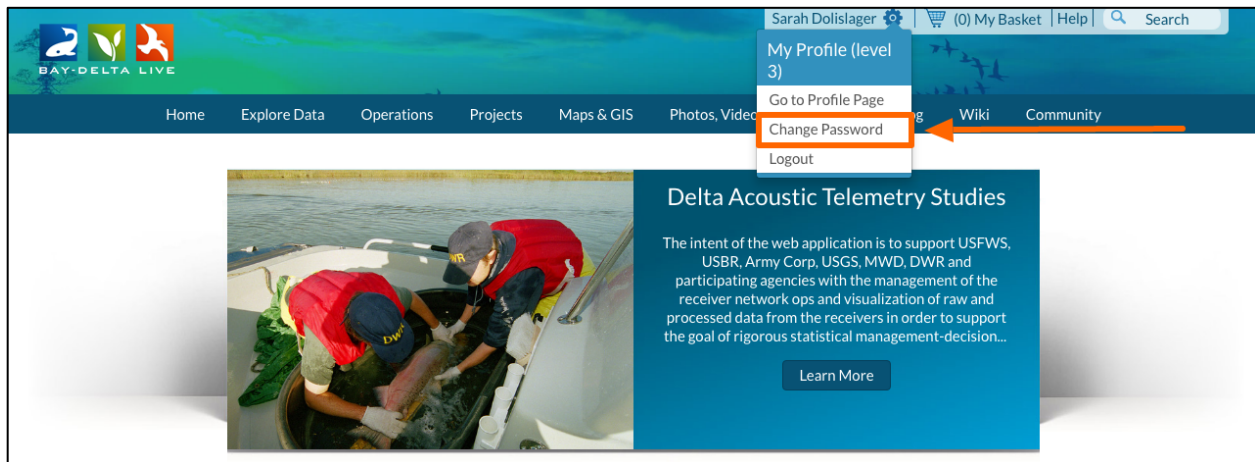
BAY-DELTA LIVE

Sarah Dolislager (0) My Basket Help Search

My Profile (level 3)
Go to Profile Page
Change Password
Logout

Home Explore Data Operations Projects Maps & GIS Photos, Video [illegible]g Wiki Community

DWR

DWR

Delta Acoustic Telemetry Studies

The intent of the web application is to support USFWS, USBR, Army Corp, USGS, MWD, DWR and participating agencies with the management of the receiver network ops and visualization of raw and processed data from the receivers in order to support the goal of rigorous statistical management-decision...

Learn More